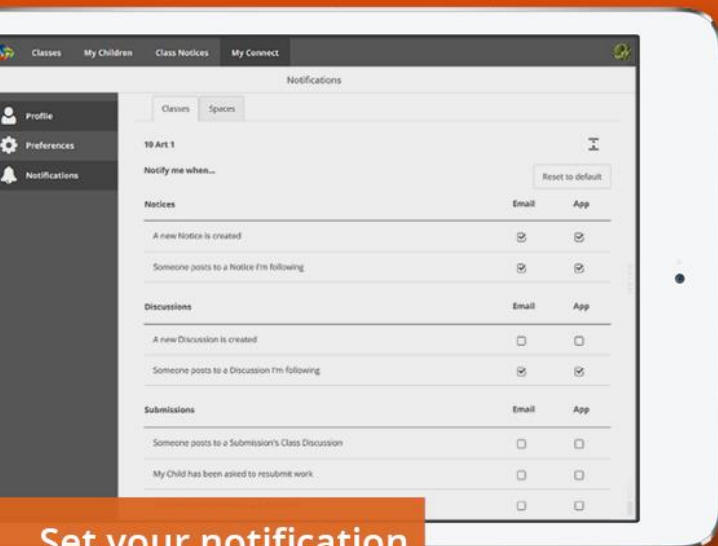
Classes My Children Class Notices My Connect

Notifications

Profile
Preferences
Notifications

Classes Spaces

10 Art 1

Notify me when...

Reset to default

| Notices | Email | App |
|---|---|---|
| A new Notice is created | ☑ | ☑ |
| Someone posts to a Notice I'm following | ☑ | ☑ |

| Discussions | Email | App |
|---|---|---|
| A new Discussion is created | ☐ | ☐ |
| Someone posts to a Discussion I'm following | ☑ | ☑ |

| Submissions | Email | App |
|---|---|---|
| Someone posts to a Submission's Class Discussion | ☐ | ☐ |
| My Child has been asked to resubmit work | ☐ | ☐ |
| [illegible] | ☐ | ☐ |

Set your notification